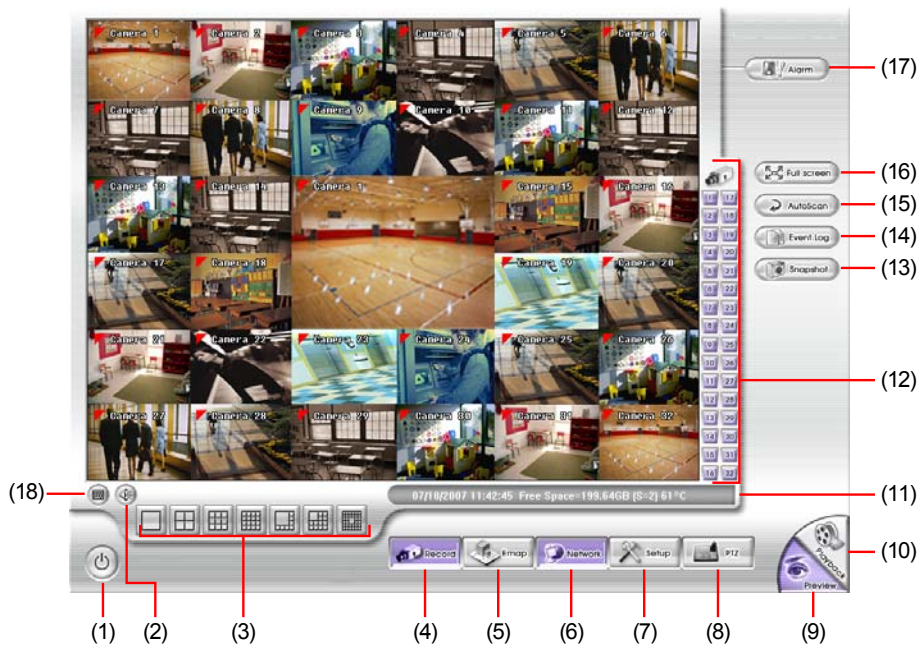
Camera 1
Camera 2
Camera 3
Camera 4
Camera 5
Camera 6
Camera 7
Camera 8
Camera 9
Camera 10
Camera 11
Camera 12
Camera 13
Camera 14
Camera 1
Camera 15
Camera 16
Camera 17
Camera 18
Camera 19
Camera 20
Camera 21
Camera 22
Camera 23
Camera 24
Camera 25
Camera 26
Camera 27
Camera 28
Camera 29
Camera 30
Camera 31
Camera 32

Alarm (17)
Full screen (16)
AutoScan (15)
Event Log (14)
Snapshot (13)

1 17
2 18
3 19
4 20
5 21
6 22
7 23
8 24
9 25
10 26
11 27
12 28
13 29
14 30
15 31
16 32
(12)

(18)
07/18/2007 11:42:45 Free Space=199.64GB (S=2) 61°C (11)

Record
Emap
Network
Setup
PTZ
Playback
Preview
(10)

(1) (2) (3) (4) (5) (6) (7) (8) (9)